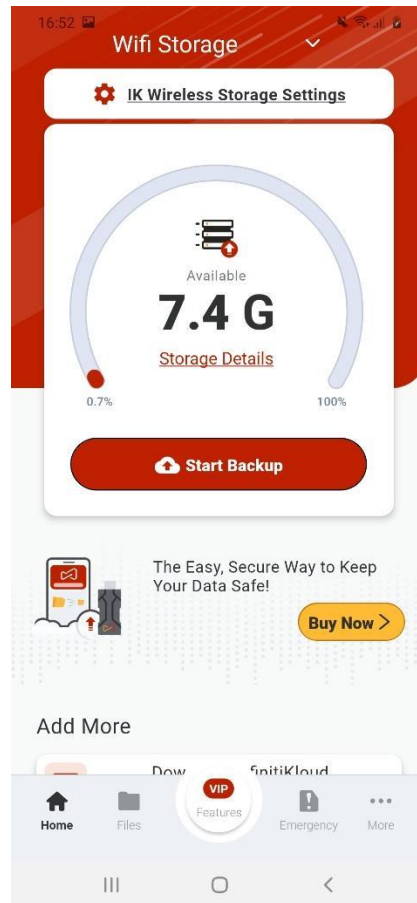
16:52

Wifi Storage

IK Wireless Storage Settings

Available

7.4 G

Storage Details

0.7%

100%

Start Backup

The Easy, Secure Way to Keep Your Data Safe!

Buy Now >

Add More

Dow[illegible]finitiKloud

Home

Files

VIP

Features

Emergency

More